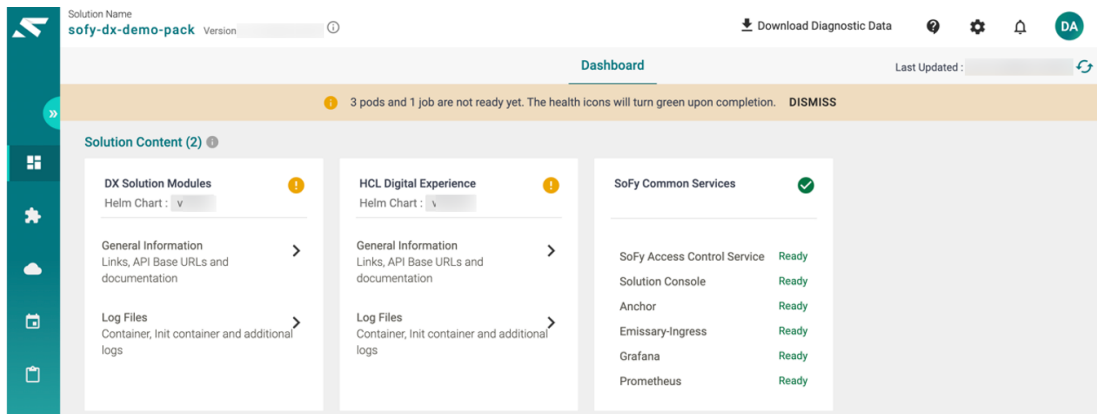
Solution Name
sofy-dx-demo-pack Version

Download Diagnostic Data

DA

Dashboard

Last Updated :

3 pods and 1 job are not ready yet. The health icons will turn green upon completion. DISMISS

Solution Content (2)

DX Solution Modules
Helm Chart : v

General Information
Links, API Base URLs and documentation

Log Files
Container, Init container and additional logs

HCL Digital Experience
Helm Chart : v

General Information
Links, API Base URLs and documentation

Log Files
Container, Init container and additional logs

SoFy Common Services

| | |
|---|---|
| SoFy Access Control Service | Ready |
| Solution Console | Ready |
| Anchor | Ready |
| Emissary-Ingress | Ready |
| Grafana | Ready |
| Prometheus | Ready |